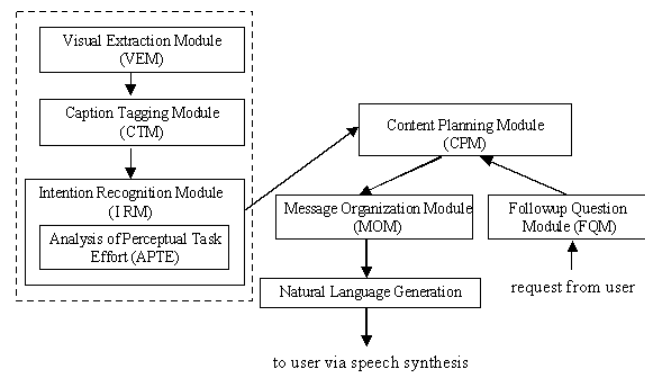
Visual Extraction Module (VEM)

Caption Tagging Module (CTM)

Intention Recognition Module (I RM)

Analysis of Perceptual Task Effort (APTE)

Content Planning Module (CPM)

Message Organization Module (MOM)

Followup Question Module (FQM)

Natural Language Generation

request from user

to user via speech synthesis